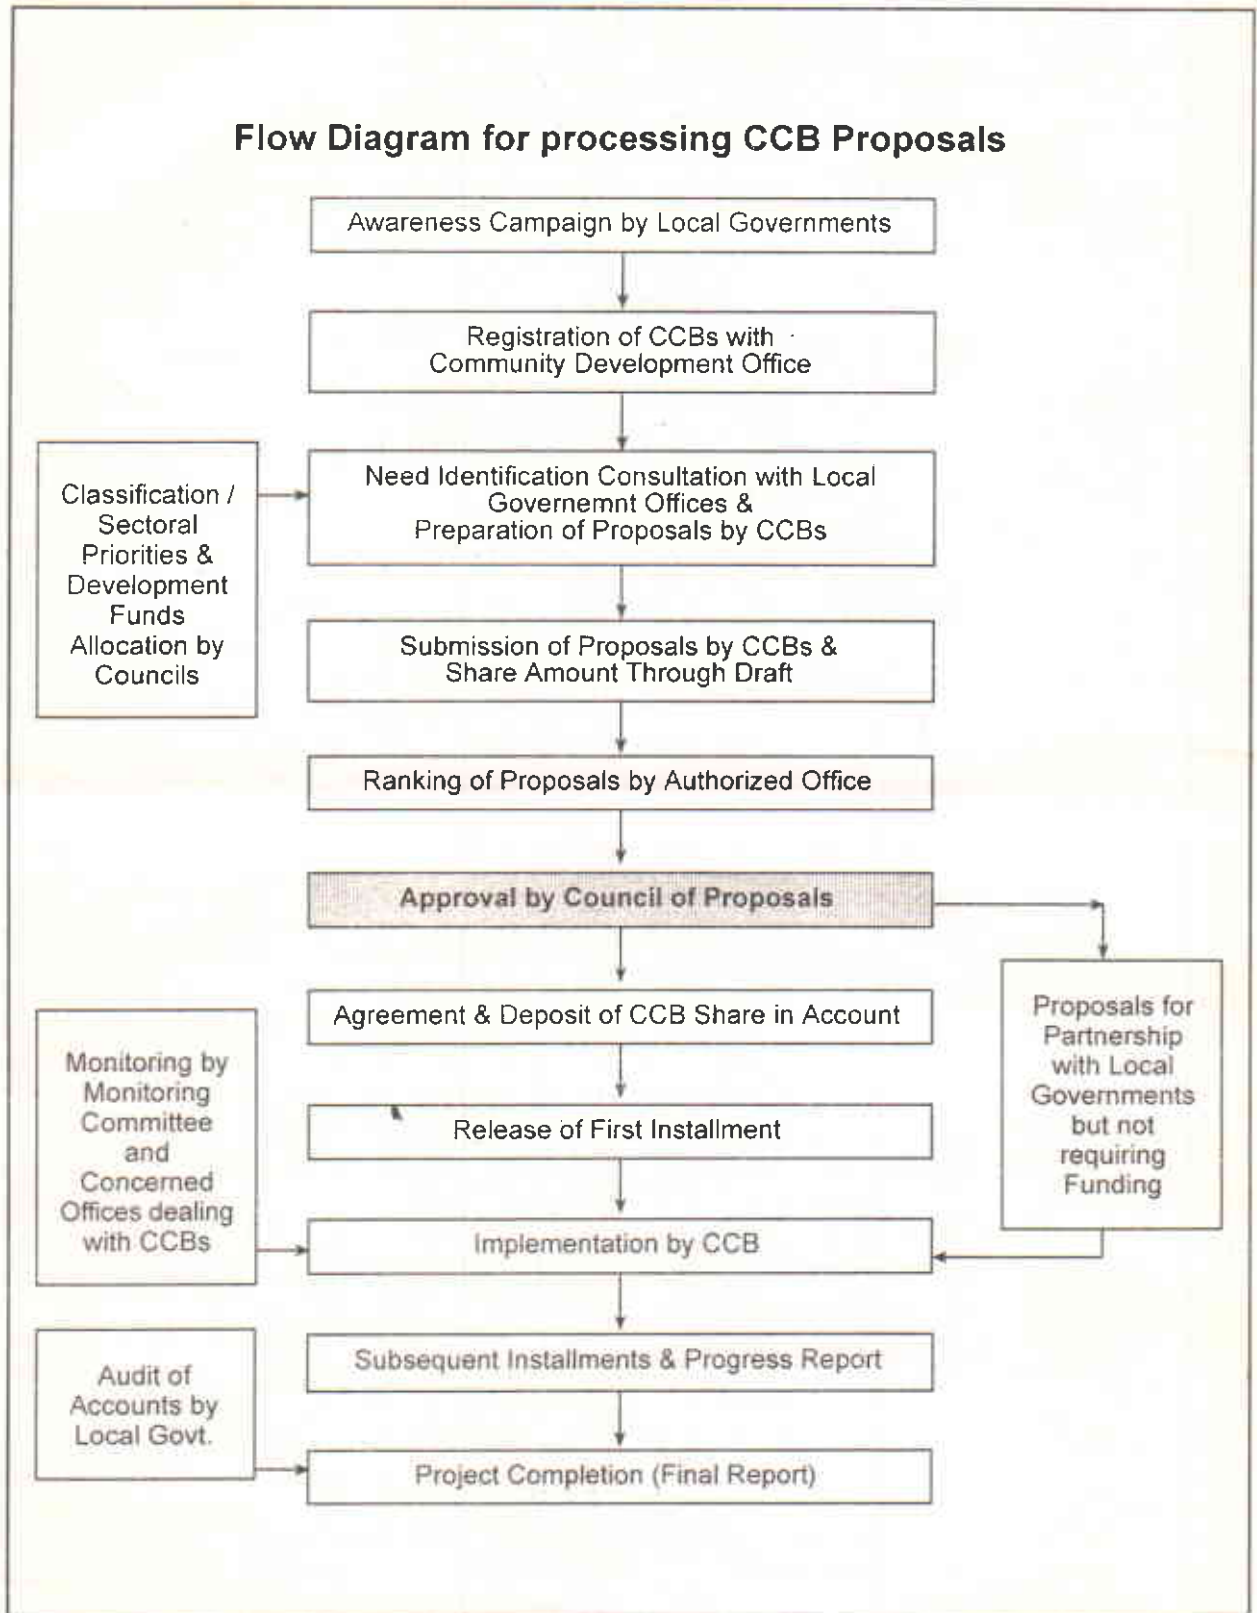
Flow Diagram for processing CCB Proposals

Awareness Campaign by Local Governments

Registration of CCBs with Community Development Office

Classification / Sectoral Priorities & Development Funds Allocation by Councils

Need Identification Consultation with Local Governemnt Offices & Preparation of Proposals by CCBs

Submission of Proposals by CCBs & Share Amount Through Draft

Ranking of Proposals by Authorized Office

Approval by Council of Proposals

Proposals for Partnership with Local Governments but not requiring Funding

Agreement & Deposit of CCB Share in Account

Monitoring by Monitoring Committee and Concerned Offices dealing with CCBs

Release of First Installment

Implementation by CCB

Subsequent Installments & Progress Report

Audit of Accounts by Local Govt.

Project Completion (Final Report)